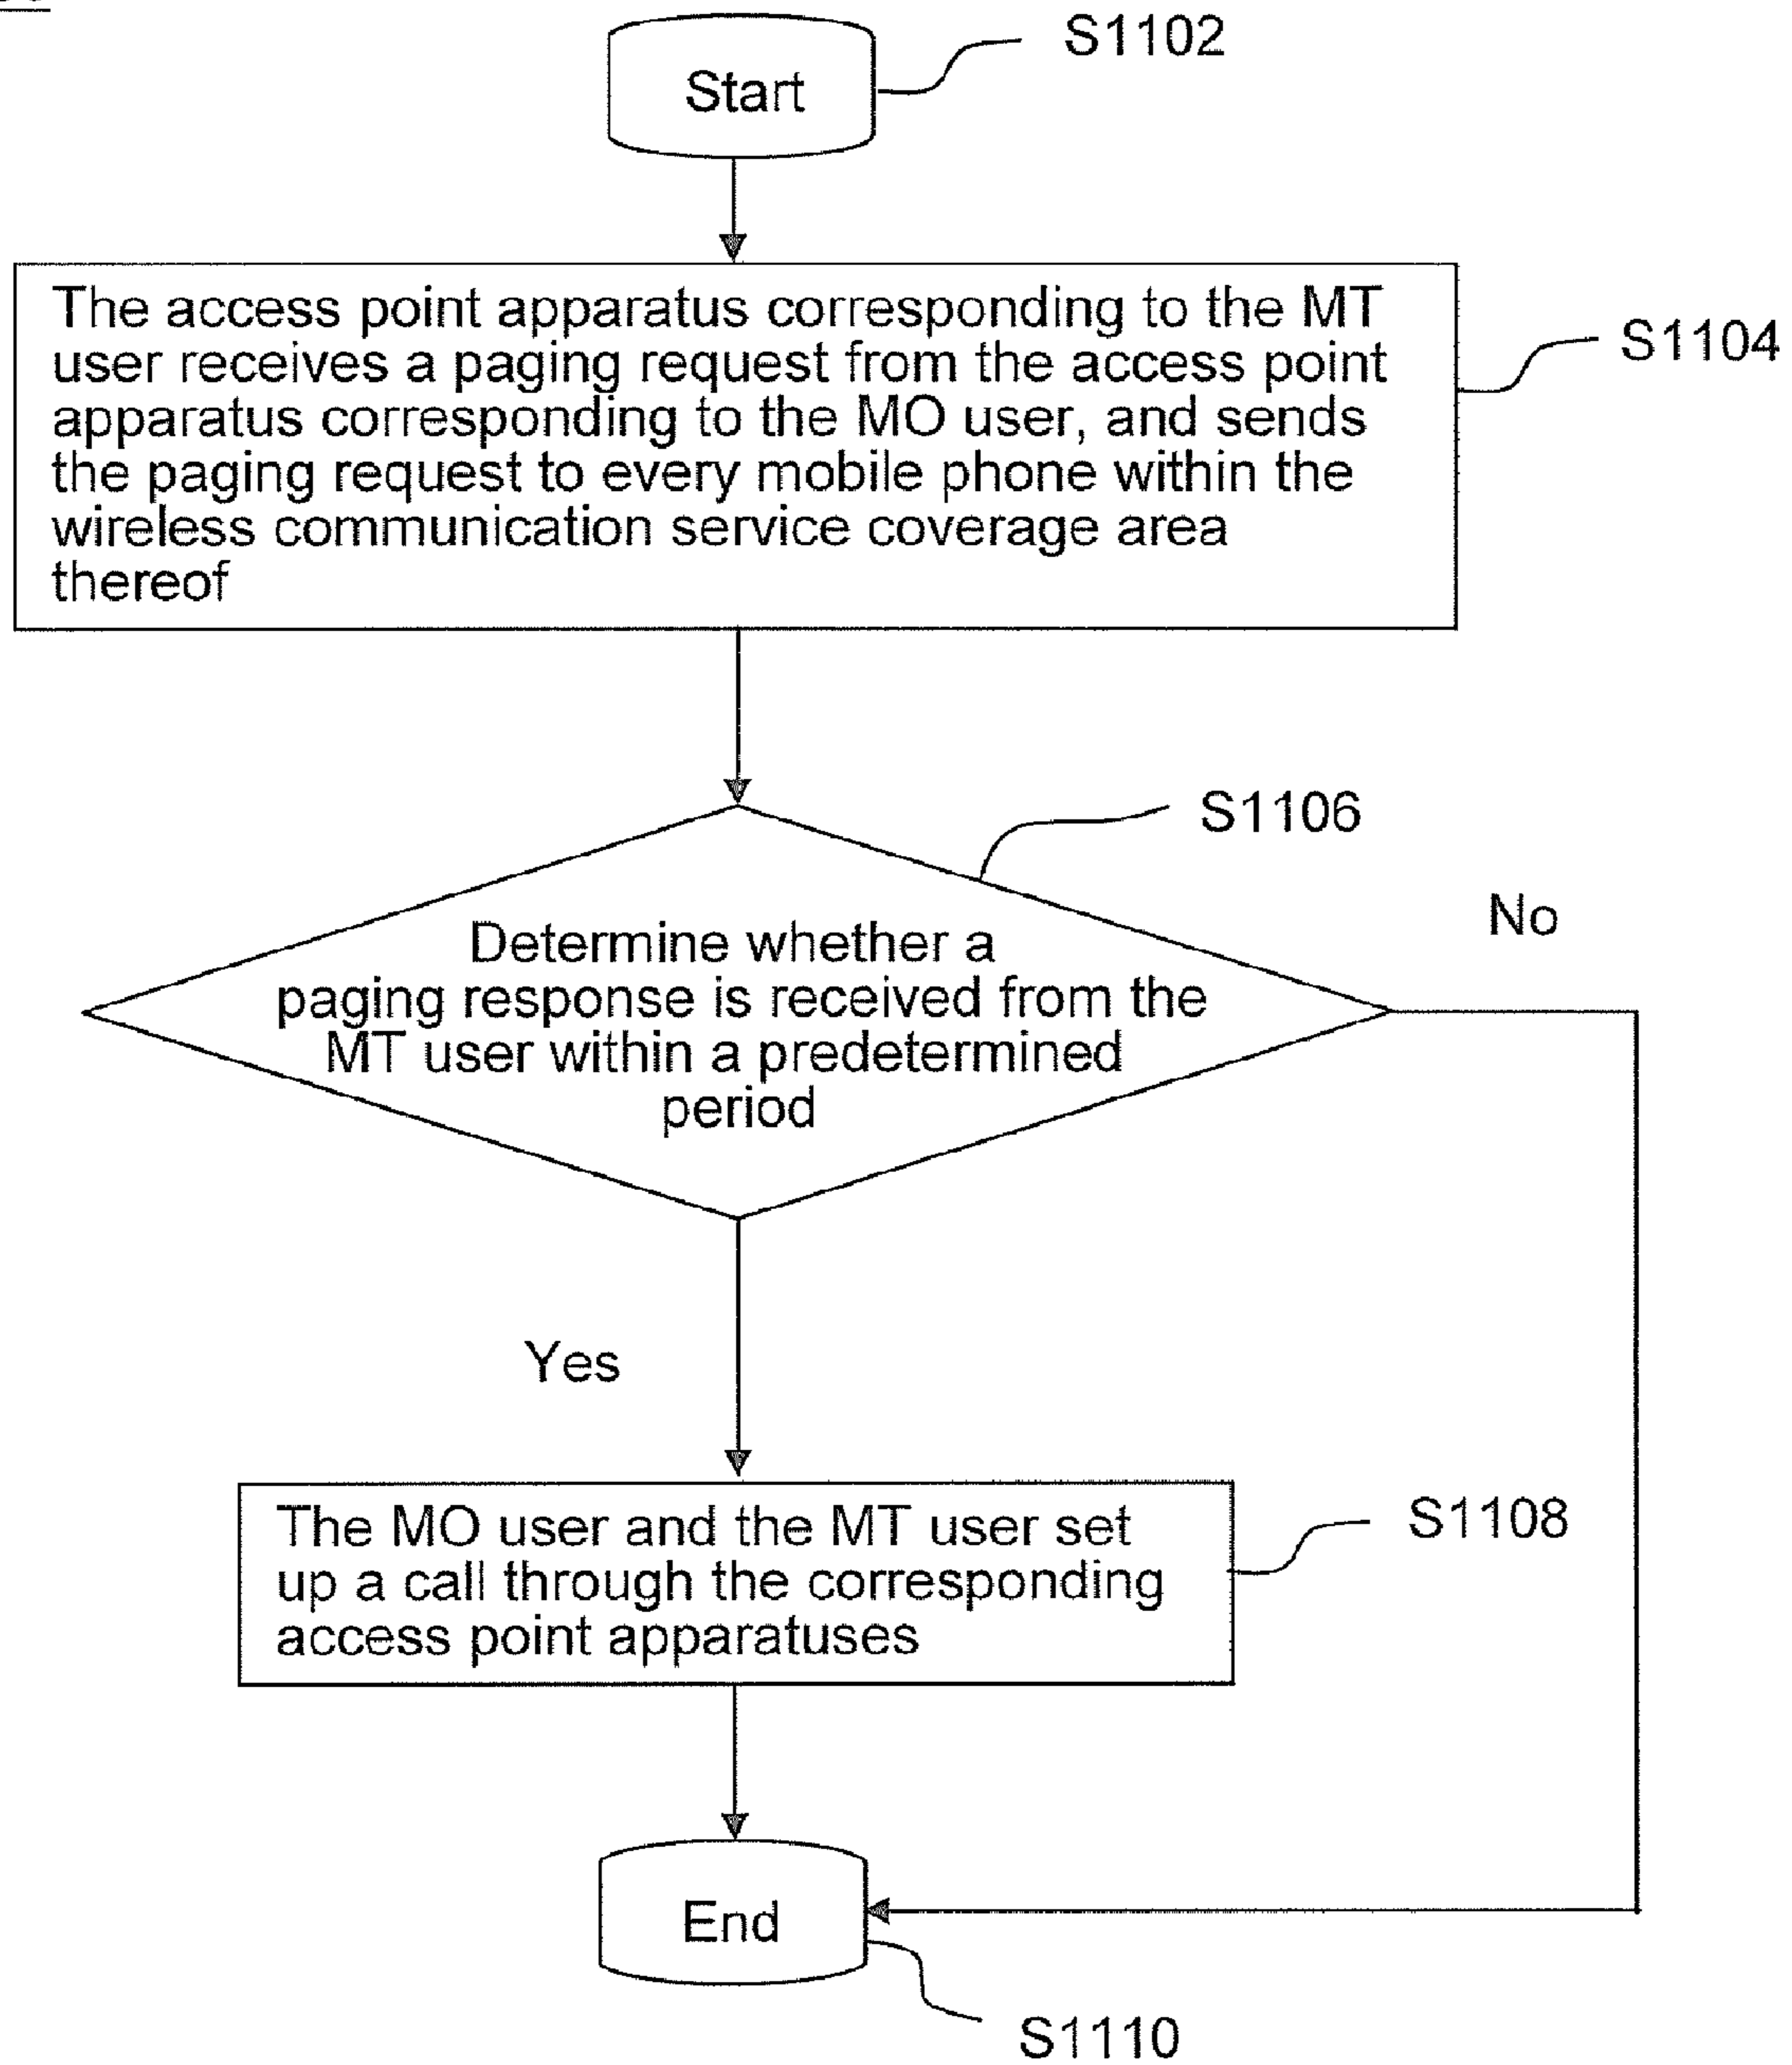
Start

S1102

The access point apparatus corresponding to the MT user receives a paging request from the access point apparatus corresponding to the MO user, and sends the paging request to every mobile phone within the wireless communication service coverage area thereof

S1104

S1106

Determine whether a paging response is received from the MT user within a predetermined period

No

Yes

The MO user and the MT user set up a call through the corresponding access point apparatuses

S1108

End

S1110